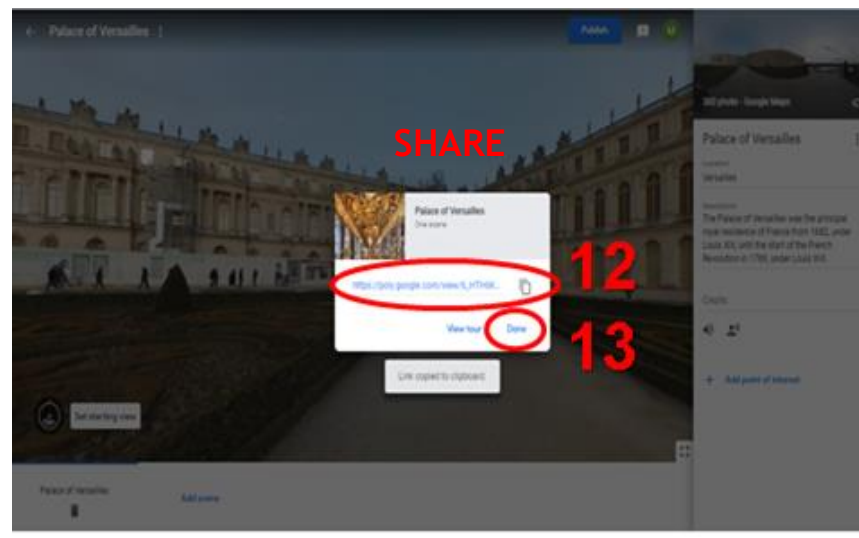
Palace of Versailles

Publish

360 photo - Google Maps

SHARE

Palace of Versailles
One scene

https://poly.google.com/view/4_nTHW...

12

View tour

Done

13

Link copied to clipboard

Set starting view

Palace of Versailles

Location
Versailles

Description
The Palace of Versailles was the principal royal residence of France from 1682, under Louis XIV, until the start of the French Revolution in 1789, under Louis XVI.

Credits

Add point of interest

Palace of Versailles

Add scene